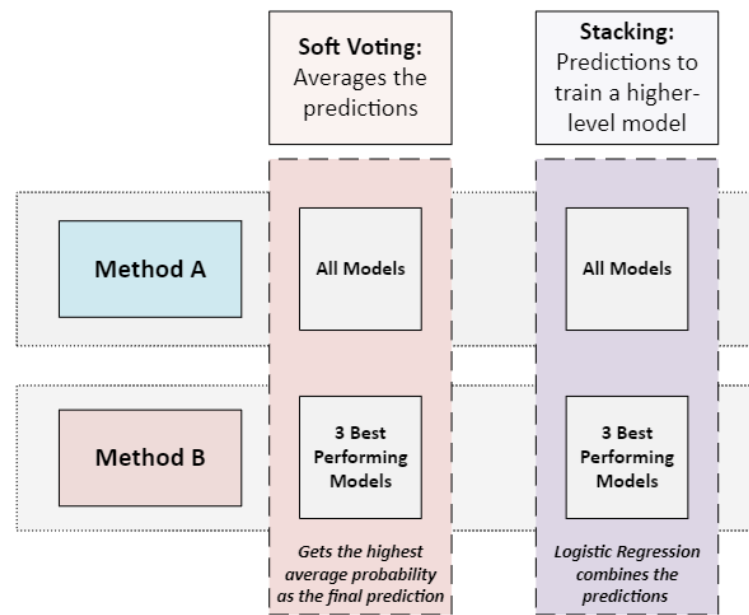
Soft Voting: Averages the predictions

Stacking: Predictions to train a higher-level model

Method A

All Models

All Models

Method B

3 Best Performing Models

3 Best Performing Models

Gets the highest average probability as the final prediction

Logistic Regression combines the predictions